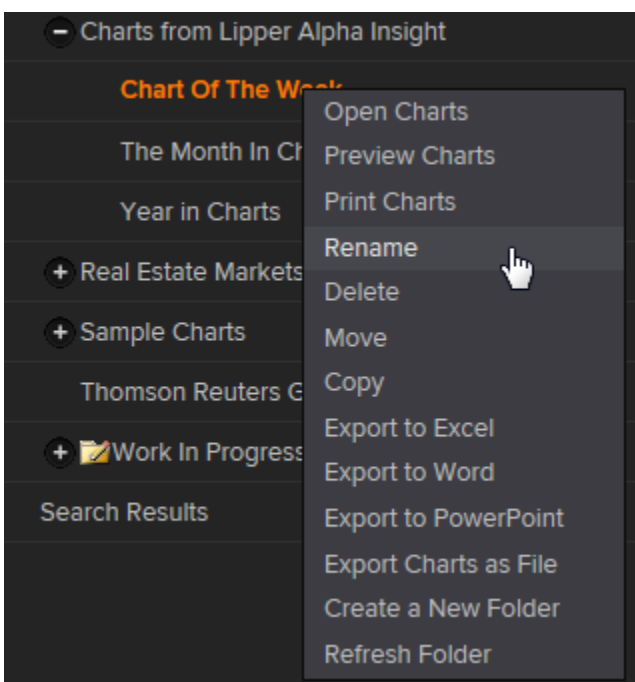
Charts from Lipper Alpha Insight

Chart Of The W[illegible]

The Month In Ch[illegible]

Year in Charts

Real Estate Markets

Sample Charts

Thomson Reuters G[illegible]

Work In Progress

Search Results

Open Charts
Preview Charts
Print Charts
Rename
Delete
Move
Copy
Export to Excel
Export to Word
Export to PowerPoint
Export Charts as File
Create a New Folder
Refresh Folder